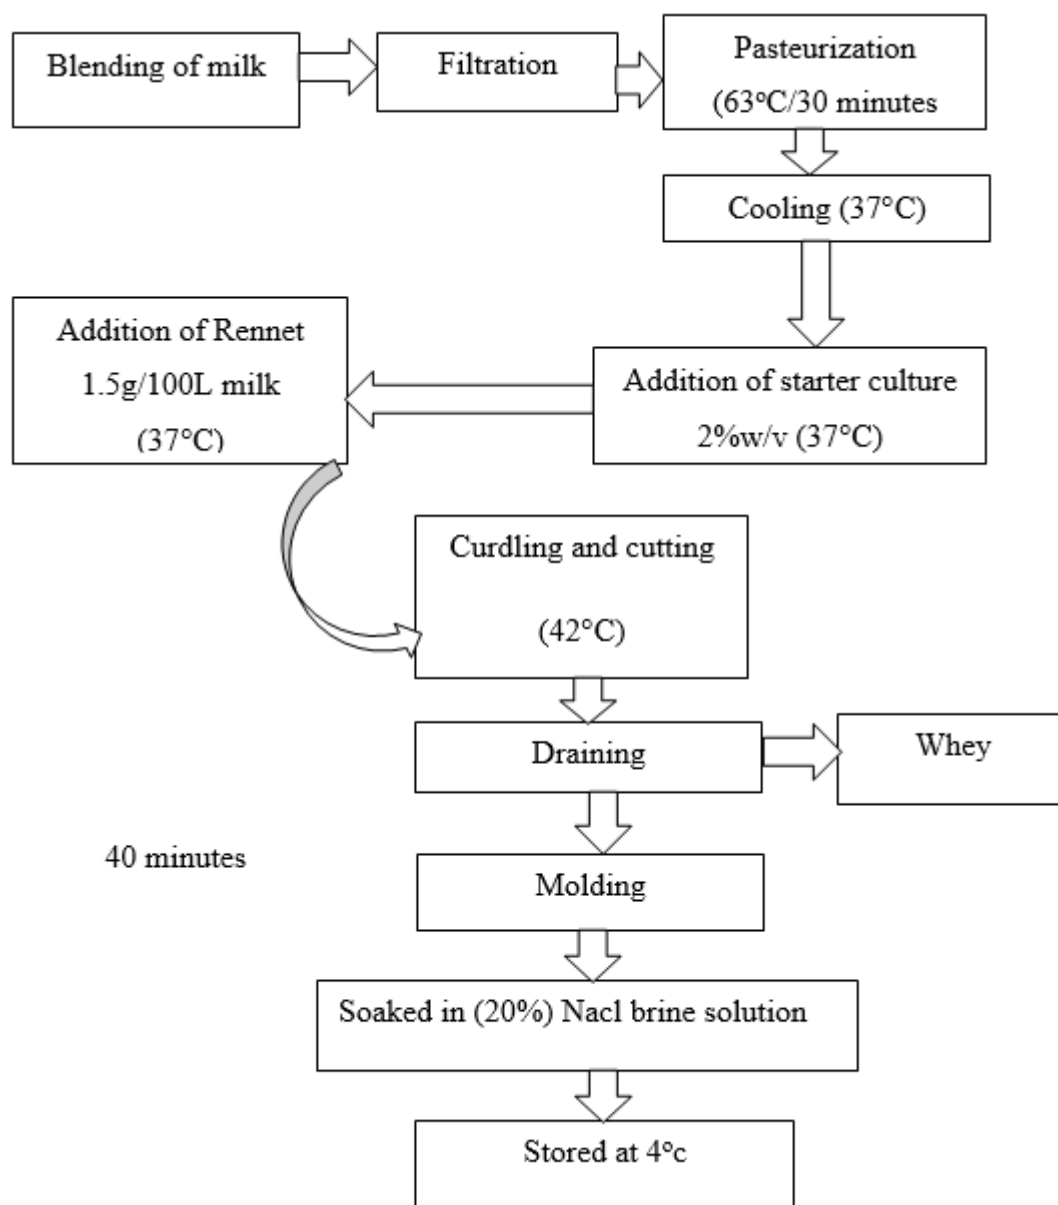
Blending of milk

Filtration

Pasteurization (63ºC/30 minutes

Cooling (37°C)

Addition of starter culture 2%w/v (37°C)

Addition of Rennet 1.5g/100L milk (37°C)

Curdling and cutting (42°C)

Draining

Whey

40 minutes

Molding

Soaked in (20%) Nacl brine solution

Stored at 4ºc